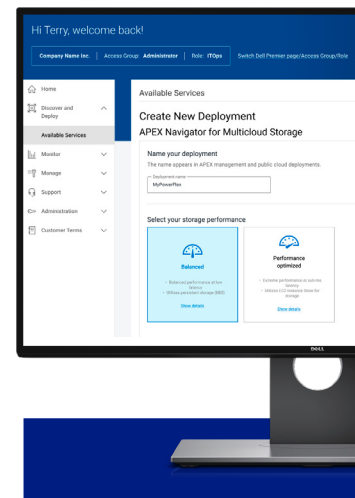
Hi Terry, welcome back!

Company Name Inc. | Access Group: Administrator | Role: ITOps | Switch Dell Premier page/Access Group/Role

Home

Discover and Deploy

Available Services

Monitor

Manage

Support

Administration

Customer Terms

Available Services

Create New Deployment

APEX Navigator for Multicloud Storage

Name your deployment

The name appears in APEX management and public cloud deployments.

Deployment name

MyPowerFlex

Select your storage performance

Balanced

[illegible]

Show details

Performance optimized

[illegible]

Show details

DELL